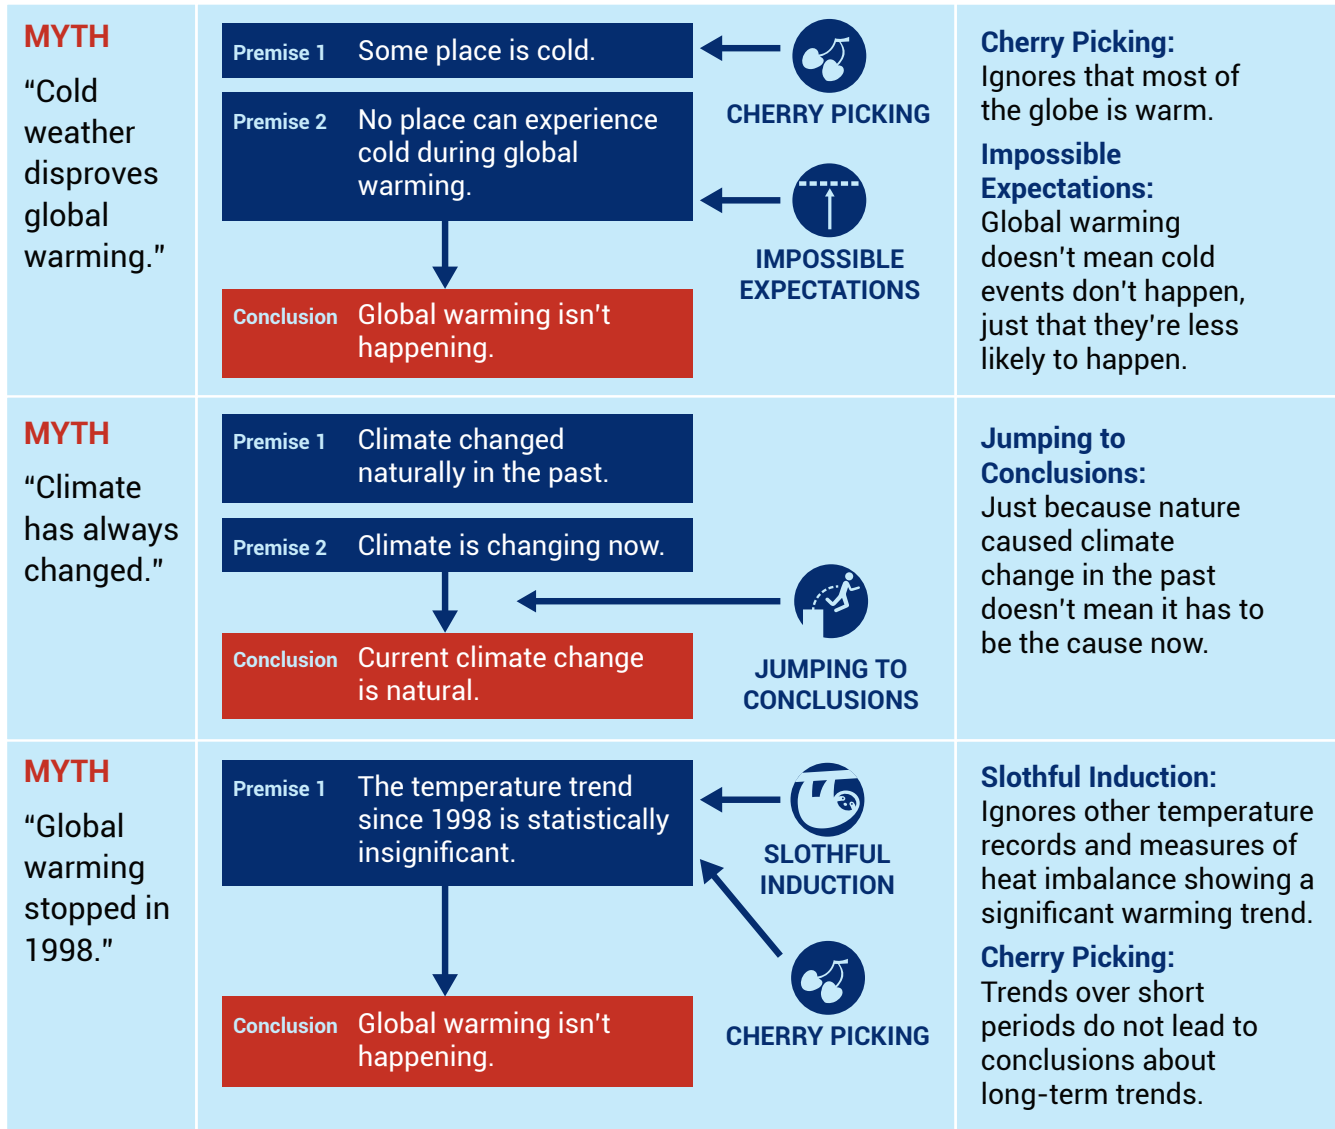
MYTH
“Cold weather disproves global warming.”

Premise 1 Some place is cold.

Premise 2 No place can experience cold during global warming.

Conclusion Global warming isn't happening.

CHERRY PICKING

IMPOSSIBLE EXPECTATIONS

Cherry Picking:
Ignores that most of the globe is warm.

Impossible Expectations:
Global warming doesn't mean cold events don't happen, just that they're less likely to happen.

MYTH
“Climate has always changed.”

Premise 1 Climate changed naturally in the past.

Premise 2 Climate is changing now.

Conclusion Current climate change is natural.

JUMPING TO CONCLUSIONS

Jumping to Conclusions:
Just because nature caused climate change in the past doesn't mean it has to be the cause now.

MYTH
“Global warming stopped in 1998.”

Premise 1 The temperature trend since 1998 is statistically insignificant.

Conclusion Global warming isn't happening.

SLOTHFUL INDUCTION

CHERRY PICKING

Slothful Induction:
Ignores other temperature records and measures of heat imbalance showing a significant warming trend.

Cherry Picking:
Trends over short periods do not lead to conclusions about long-term trends.